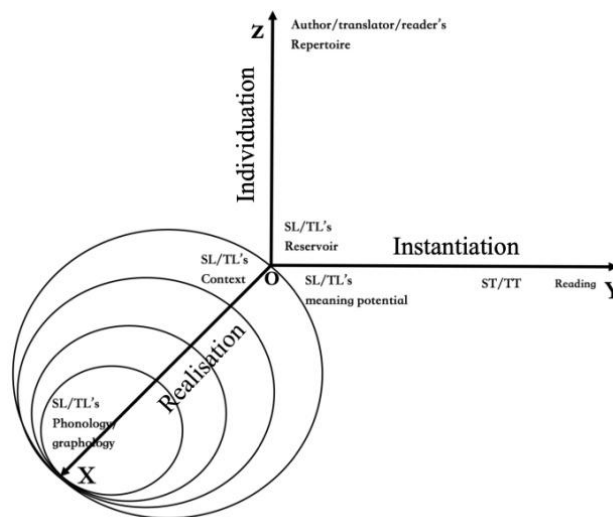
Z
Author/translator/reader's Repertoire

Individuation

SL/TL's Reservoir

Instantiation

SL/TL's Context

O

SL/TL's meaning potential

ST/TT

Reading

Y

Realisation

SL/TL's Phonology/ graphology

X